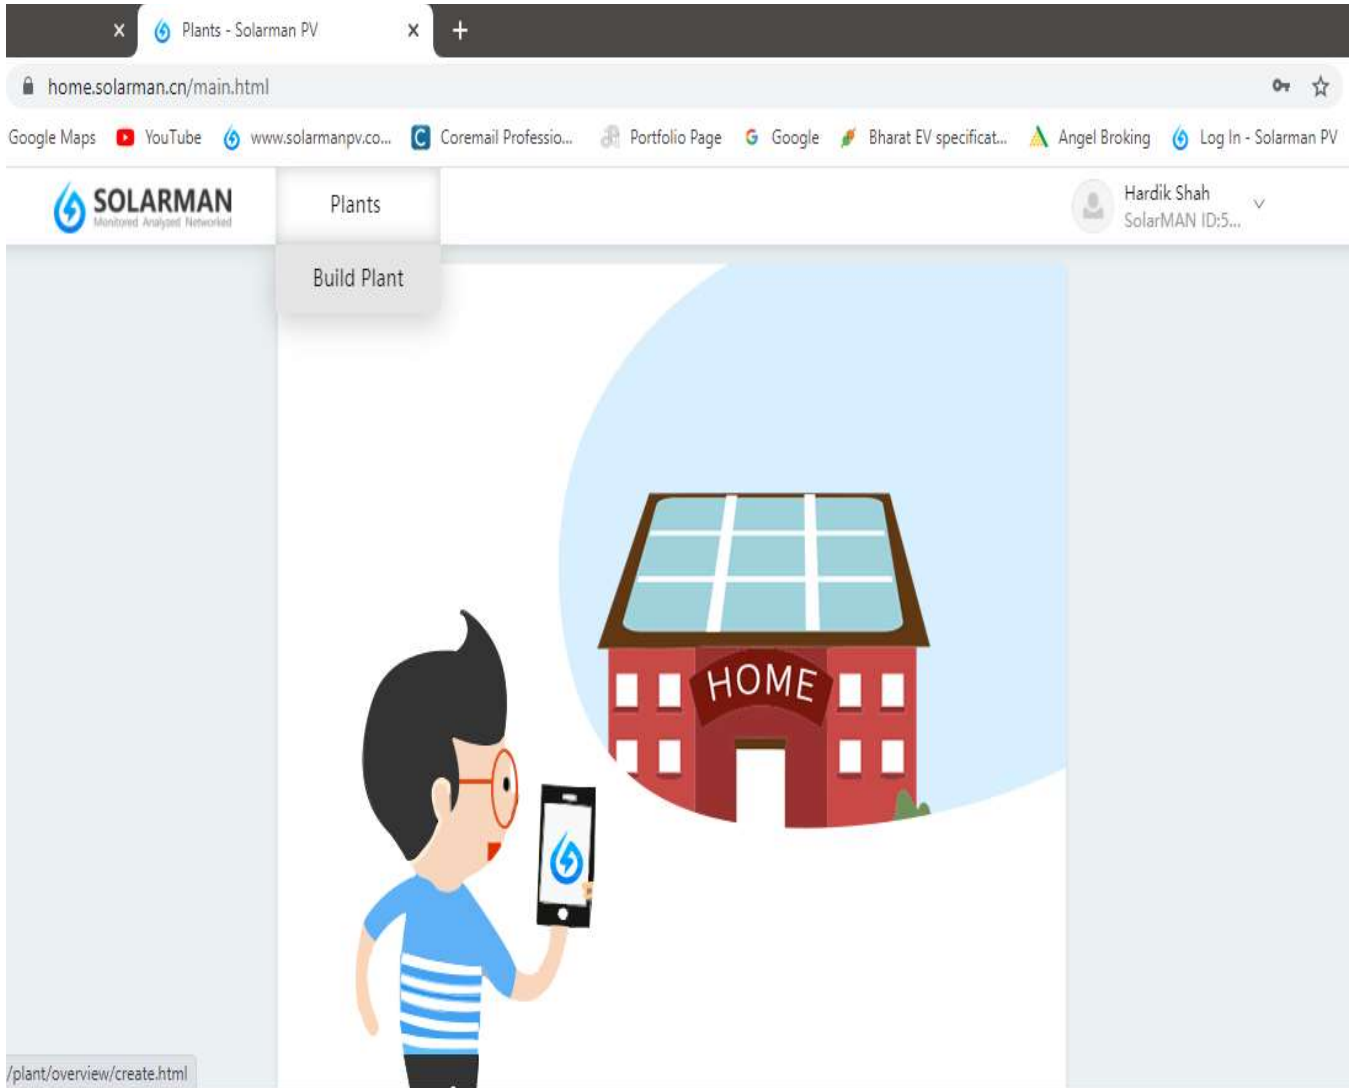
Plants - Solarman PV

home.solarman.cn/main.html

Google Maps YouTube www.solarmanpv.co... Coremail Professio... Portfolio Page Google Bharat EV specificat... Angel Broking Log In - Solarman PV

SOLARMAN
Monitored Analyzed Networked

Plants

Build Plant

Hardik Shah
SolarMAN ID:5...

HOME

/plant/overview/create.html